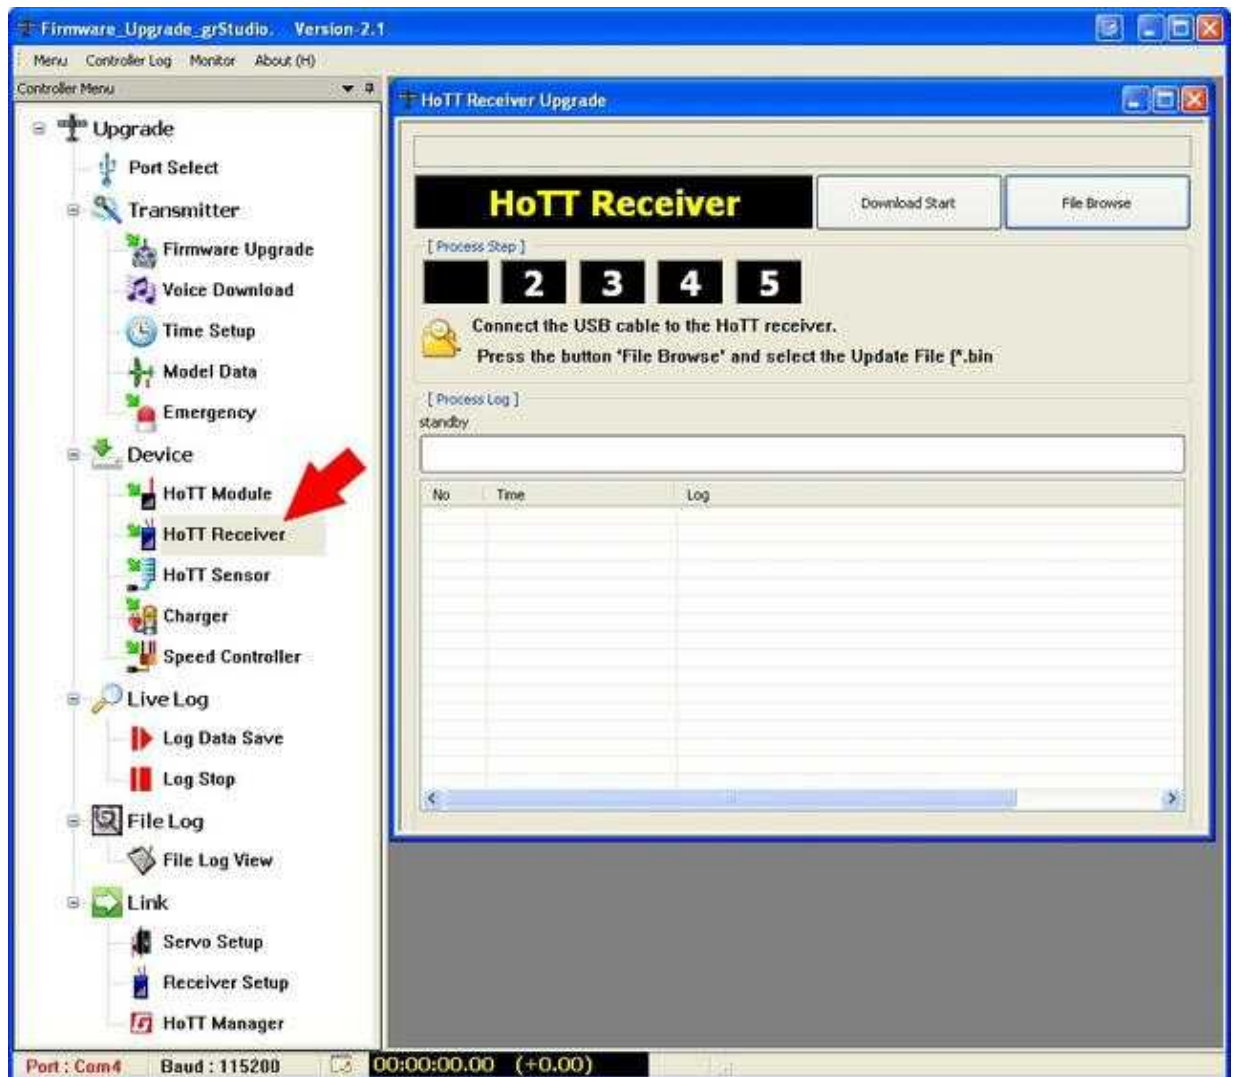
Firmware_Upgrade_grStudio. Version-2.1

Menu Controller Log Monitor About (H)

Controller Menu

Upgrade
Port Select
Transmitter
Firmware Upgrade
Voice Download
Time Setup
Model Data
Emergency
Device
HoTT Module
HoTT Receiver
HoTT Sensor
Charger
Speed Controller
Live Log
Log Data Save
Log Stop
File Log
File Log View
Link
Servo Setup
Receiver Setup
HoTT Manager

HoTT Receiver Upgrade

HoTT Receiver

Download Start

File Browse

[ Process Step ]

2 3 4 5

Connect the USB cable to the HoTT receiver.

Press the button 'File Browse' and select the Update File [*.bin

[ Process Log ]

standby

| No | Time | Log |
|---|---|---|

Port : Com4 Baud : 115200 00:00:00.00 (+0.00)